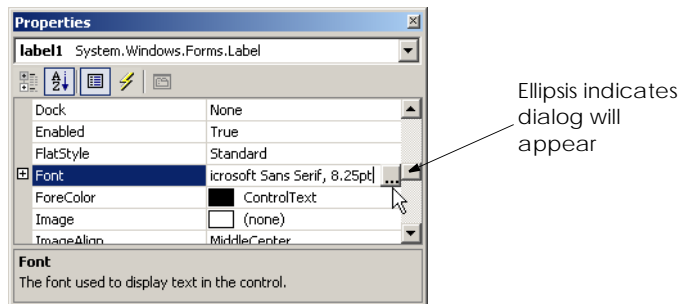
Properties

label1 System.Windows.Forms.Label

| | |
|---|---|
| Dock | None |
| Enabled | True |
| FlatStyle | Standard |
| Font | icrosoft Sans Serif, 8.25pt ... |
| ForeColor | ControlText |
| Image | (none) |
| ImageAlign | MiddleCenter |

Font
The font used to display text in the control.

Ellipsis indicates dialog will appear